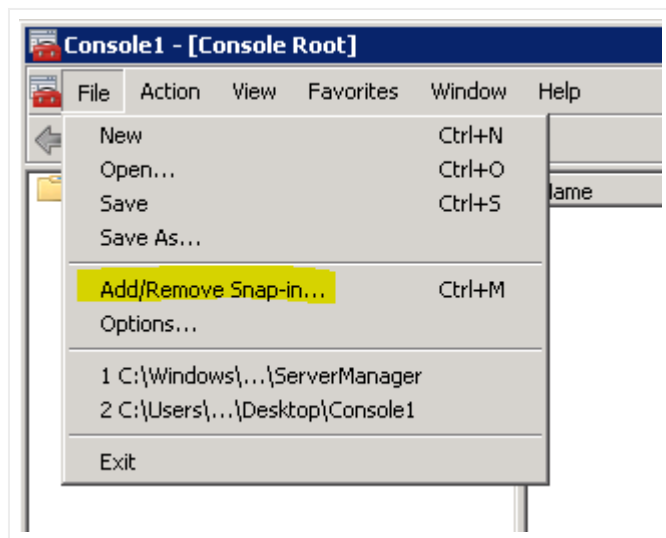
Console1 - [Console Root]

File Action View Favorites Window Help

New Ctrl+N
Open... Ctrl+O
Save Ctrl+S
Save As...

Add/Remove Snap-in... Ctrl+M
Options...

1 C:\Windows\...\ServerManager
2 C:\Users\...\Desktop\Console1

Exit

lame